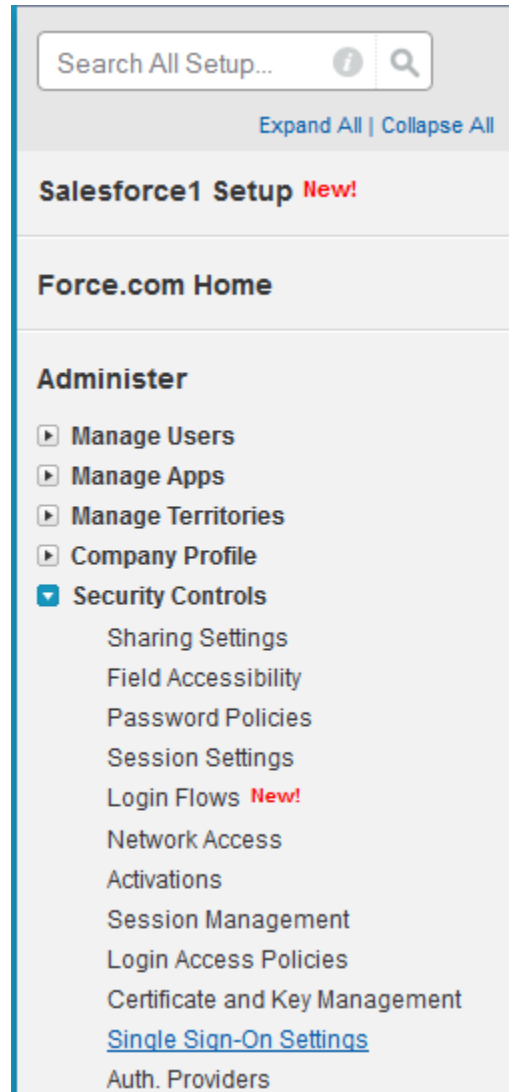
Search All Setup...

Expand All | Collapse All

Salesforce1 Setup New!

Force.com Home

Administer

Manage Users
Manage Apps
Manage Territories
Company Profile
Security Controls
Sharing Settings
Field Accessibility
Password Policies
Session Settings
Login Flows New!
Network Access
Activations
Session Management
Login Access Policies
Certificate and Key Management
Single Sign-On Settings
Auth. Providers